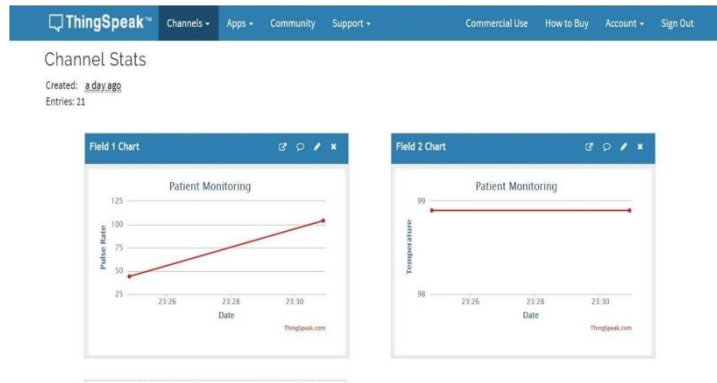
ThingSpeak™ Channels ▾ Apps ▾ Community Support ▾ Commercial Use How to Buy Account ▾ Sign Out

Channel Stats

Created: a day ago
Entries: 21

Field 1 Chart

Patient Monitoring

125
100
75
50
25

Pulse Rate

23:26 23:28 23:30

Date

ThingSpeak.com

Field 2 Chart

Patient Monitoring

99
98

Temperature

23:26 23:28 23:30

Date

ThingSpeak.com